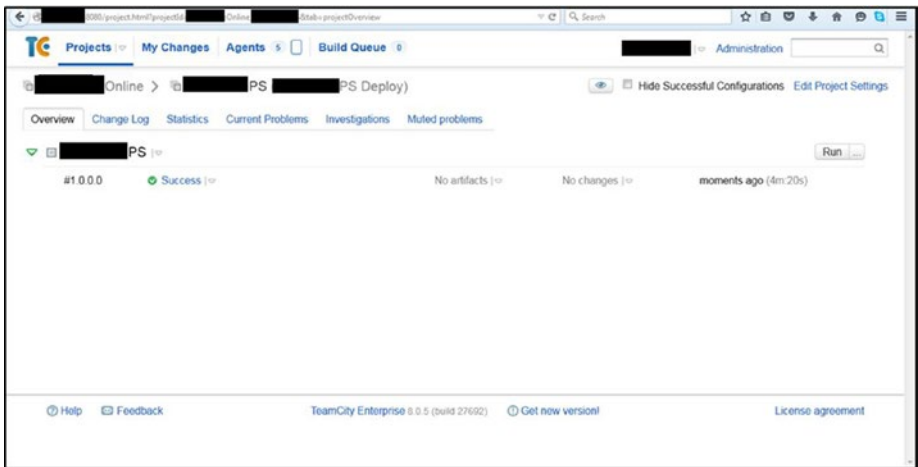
:8080/project.html?projectId= Online &tab=projectOverview
Search

TC Projects My Changes Agents 5 Build Queue 0 Administration

Online > PS PS Deploy)

Hide Successful Configurations Edit Project Settings

Overview Change Log Statistics Current Problems Investigations Muted problems

PS

Run ...

#1.0.0.0 Success No artifacts No changes moments ago (4m:20s)

Help Feedback TeamCity Enterprise 8.0.5 (build 27692) Get new version! License agreement